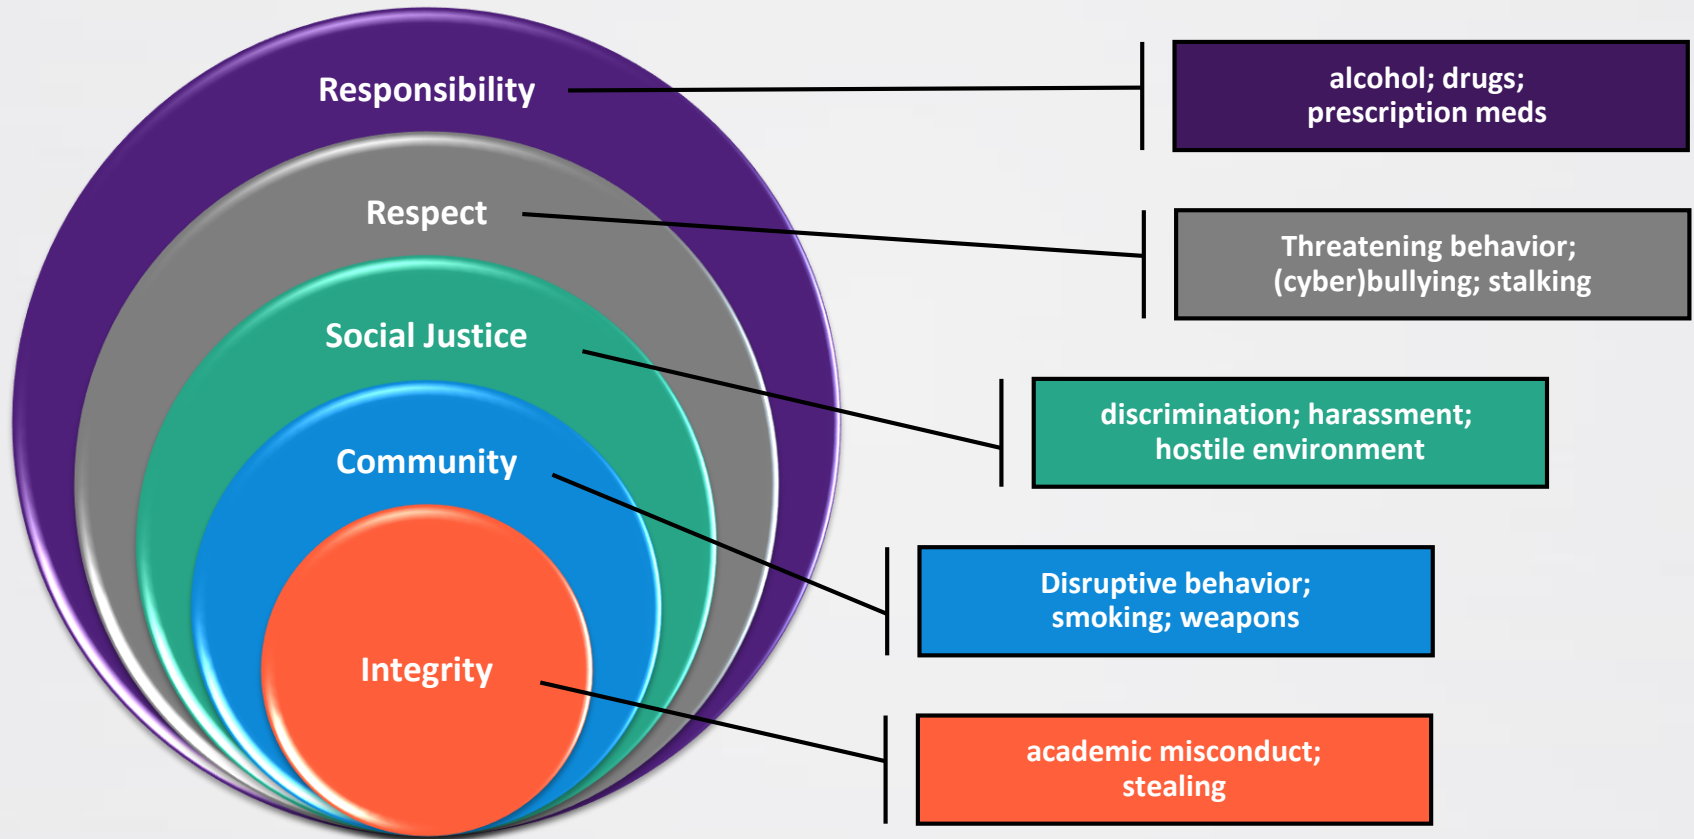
Responsibility

alcohol; drugs; prescription meds

Respect

Threatening behavior; (cyber)bullying; stalking

Social Justice

discrimination; harassment; hostile environment

Community

Disruptive behavior; smoking; weapons

Integrity

academic misconduct; stealing